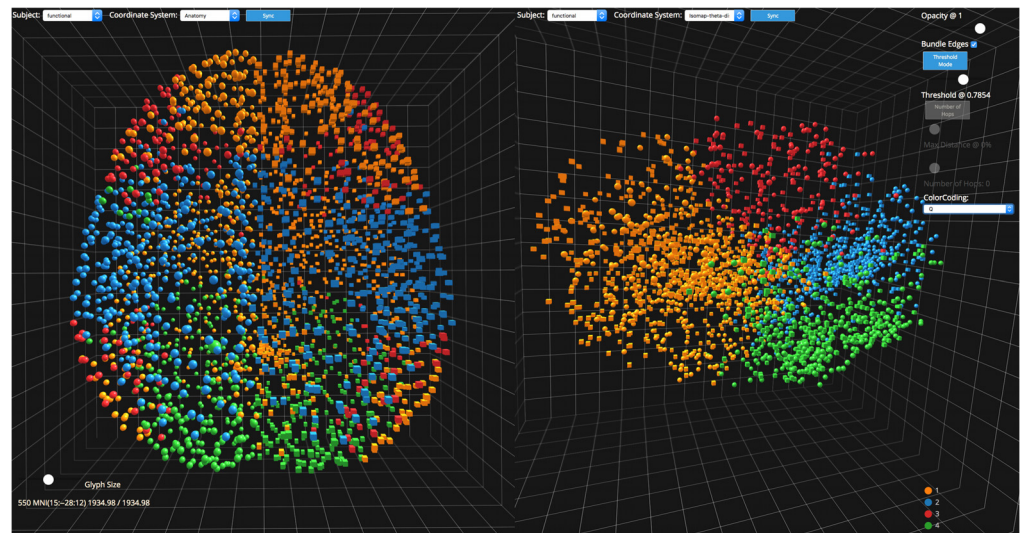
Subject: functional Coordinate System: Anatomy Sync

Glyph Size

550 MNI(15;-28;12) 1934.98 / 1934.98

Subject: functional Coordinate System: Isomap-theta-di Sync

Opacity @ 1

Bundle Edges

Threshold Mode

Threshold @ 0.7854

Number of Hops

Max Distance @ 0%

Number of Hops: 0

ColorCoding:

Q

1
2
3
4